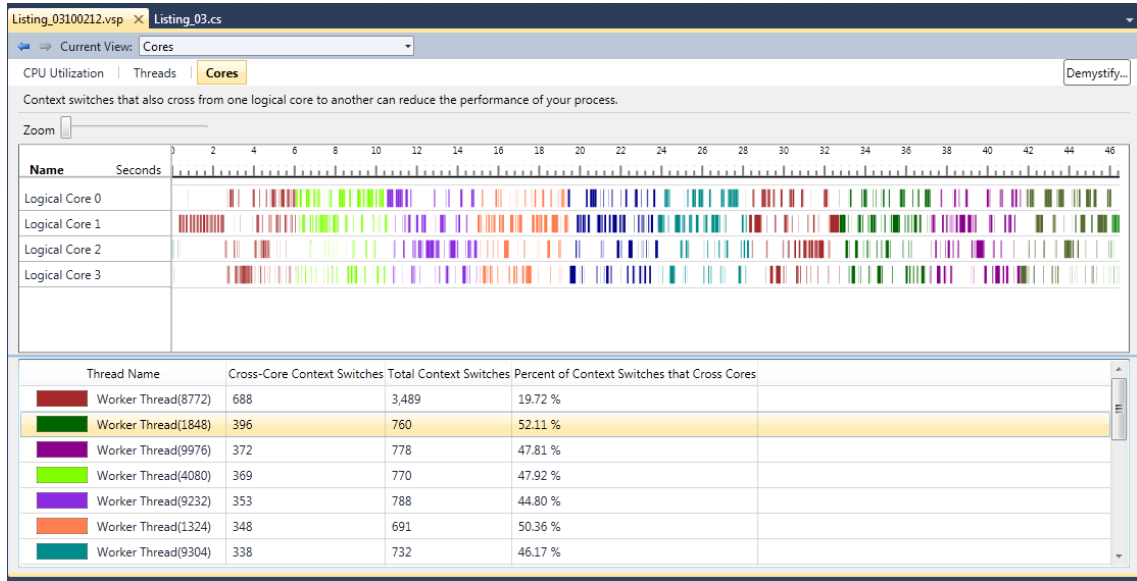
Listing_03100212.vsp × Listing_03.cs

Current View: Cores

CPU Utilization | Threads | Cores

Demystify...

Context switches that also cross from one logical core to another can reduce the performance of your process.

Zoom

| Name | Seconds |
|---|---|

0 2 4 6 8 10 12 14 16 18 20 22 24 26 28 30 32 34 36 38 40 42 44 46

Logical Core 0
Logical Core 1
Logical Core 2
Logical Core 3

| Thread Name | Cross-Core Context Switches | Total Context Switches | Percent of Context Switches that Cross Cores |
|---|---|---|---|
| Worker Thread(8772) | 688 | 3,489 | 19.72 % |
| Worker Thread(1848) | 396 | 760 | 52.11 % |
| Worker Thread(9976) | 372 | 778 | 47.81 % |
| Worker Thread(4080) | 369 | 770 | 47.92 % |
| Worker Thread(9232) | 353 | 788 | 44.80 % |
| Worker Thread(1324) | 348 | 691 | 50.36 % |
| Worker Thread(9304) | 338 | 732 | 46.17 % |